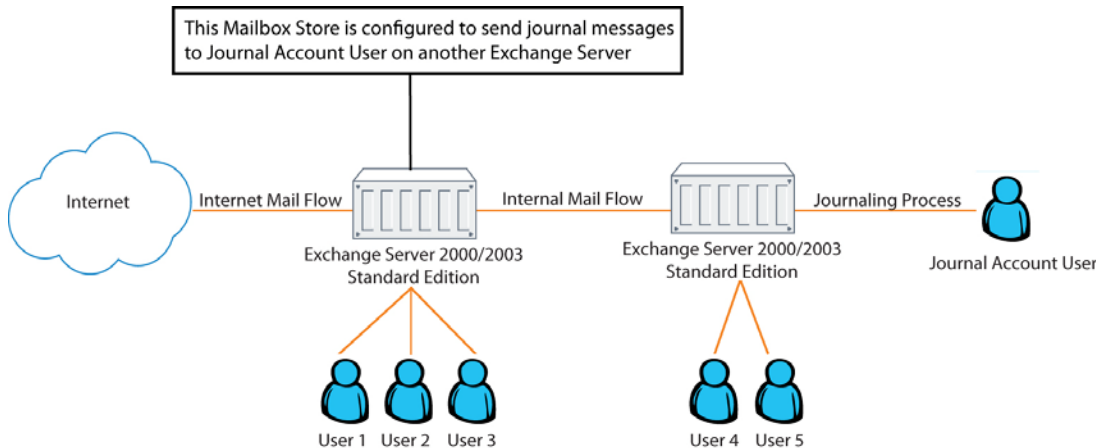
This Mailbox Store is configured to send journal messages to Journal Account User on another Exchange Server

Internet

Internet Mail Flow

Exchange Server 2000/2003 Standard Edition

Internal Mail Flow

Exchange Server 2000/2003 Standard Edition

Journaling Process

Journal Account User

User 1 User 2 User 3

User 4 User 5